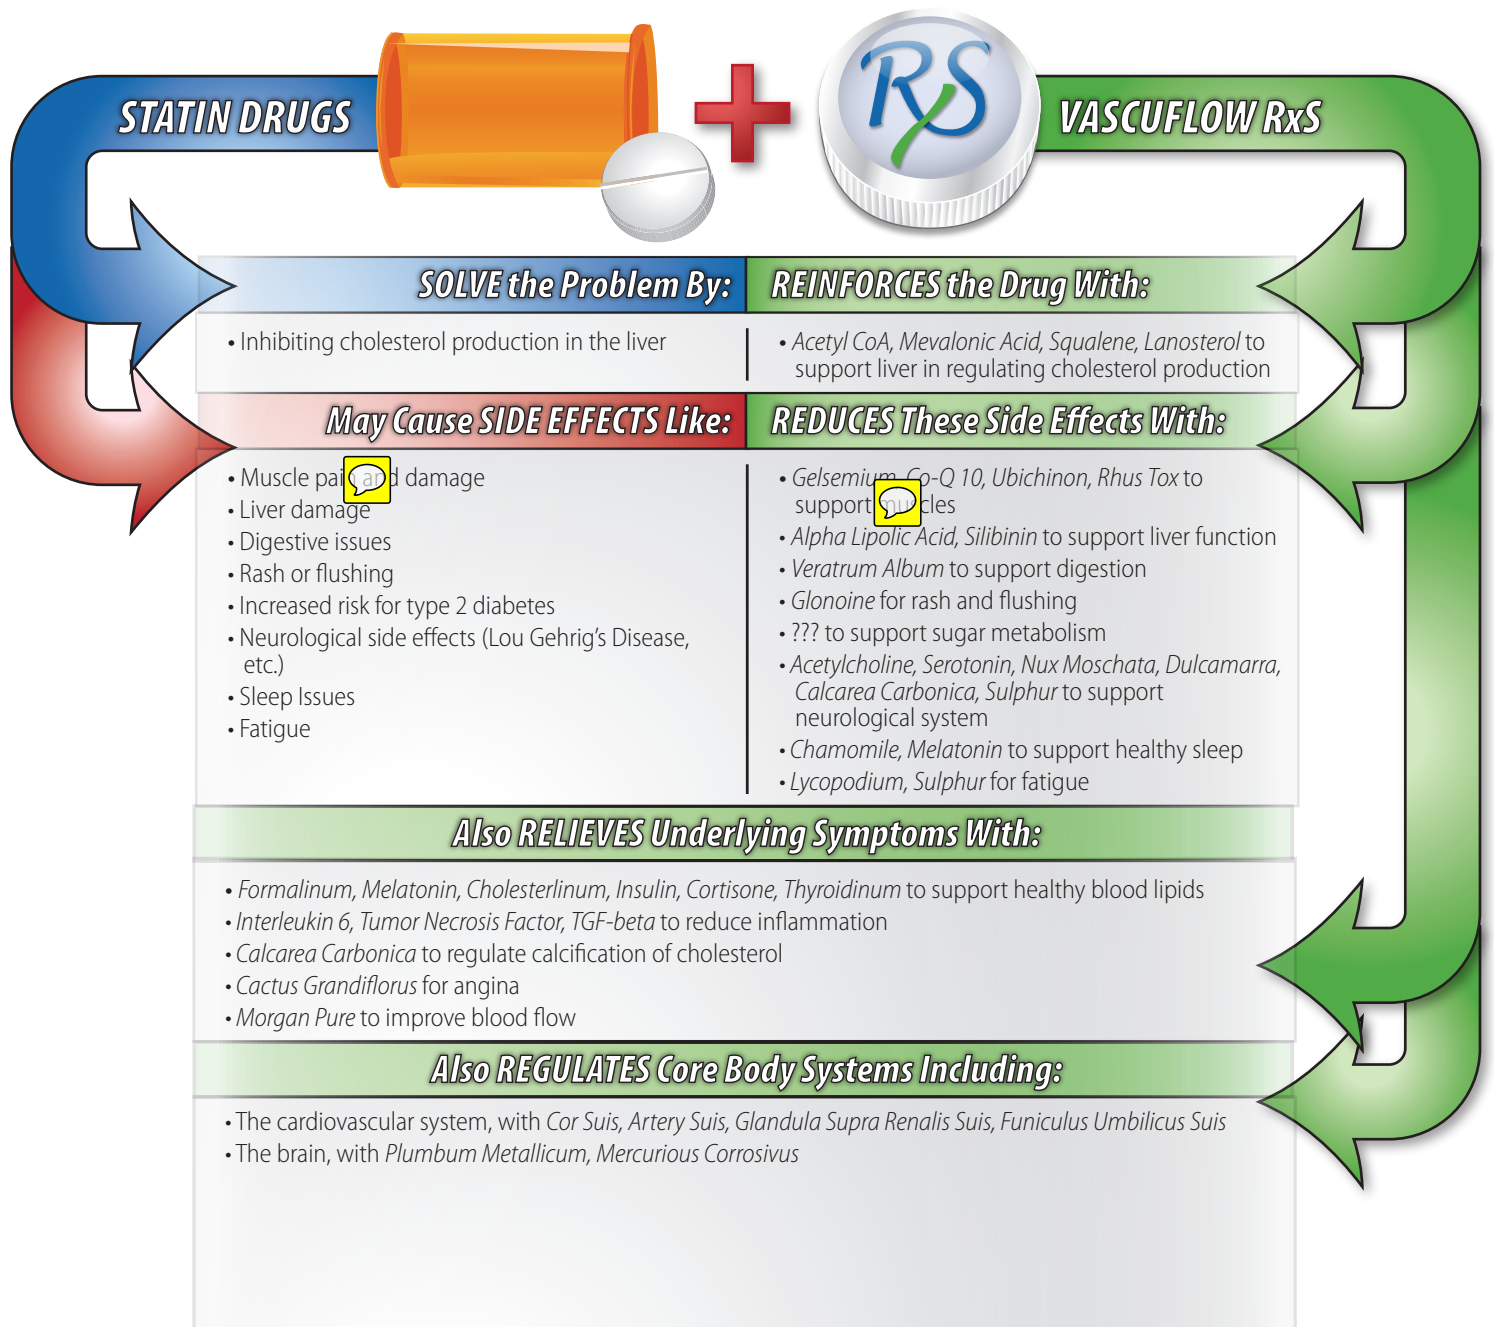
STATIN DRUGS

RxS

VASCUFLOW RxS

SOLVE the Problem By:

REINFORCES the Drug With:

• Inhibiting cholesterol production in the liver

• Acetyl CoA, Mevalonic Acid, Squalene, Lanosterol to support liver in regulating cholesterol production

May Cause SIDE EFFECTS Like:

REDUCES These Side Effects With:

• Muscle pai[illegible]d damage
• Liver damage
• Digestive issues
• Rash or flushing
• Increased risk for type 2 diabetes
• Neurological side effects (Lou Gehrig's Disease, etc.)
• Sleep Issues
• Fatigue

• Gelsemium, Co-Q 10, Ubichinon, Rhus Tox to support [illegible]cles
• Alpha Lipolic Acid, Silibinin to support liver function
• Veratrum Album to support digestion
• Glonoine for rash and flushing
• ??? to support sugar metabolism
• Acetylcholine, Serotonin, Nux Moschata, Dulcamarra, Calcarea Carbonica, Sulphur to support neurological system
• Chamomile, Melatonin to support healthy sleep
• Lycopodium, Sulphur for fatigue

Also RELIEVES Underlying Symptoms With:

• Formalinum, Melatonin, Cholesterlinum, Insulin, Cortisone, Thyroidinum to support healthy blood lipids
• Interleukin 6, Tumor Necrosis Factor, TGF-beta to reduce inflammation
• Calcarea Carbonica to regulate calcification of cholesterol
• Cactus Grandiflorus for angina
• Morgan Pure to improve blood flow

Also REGULATES Core Body Systems Including:

• The cardiovascular system, with Cor Suis, Artery Suis, Glandula Supra Renalis Suis, Funiculus Umbilicus Suis
• The brain, with Plumbum Metallicum, Mercurious Corrosivus